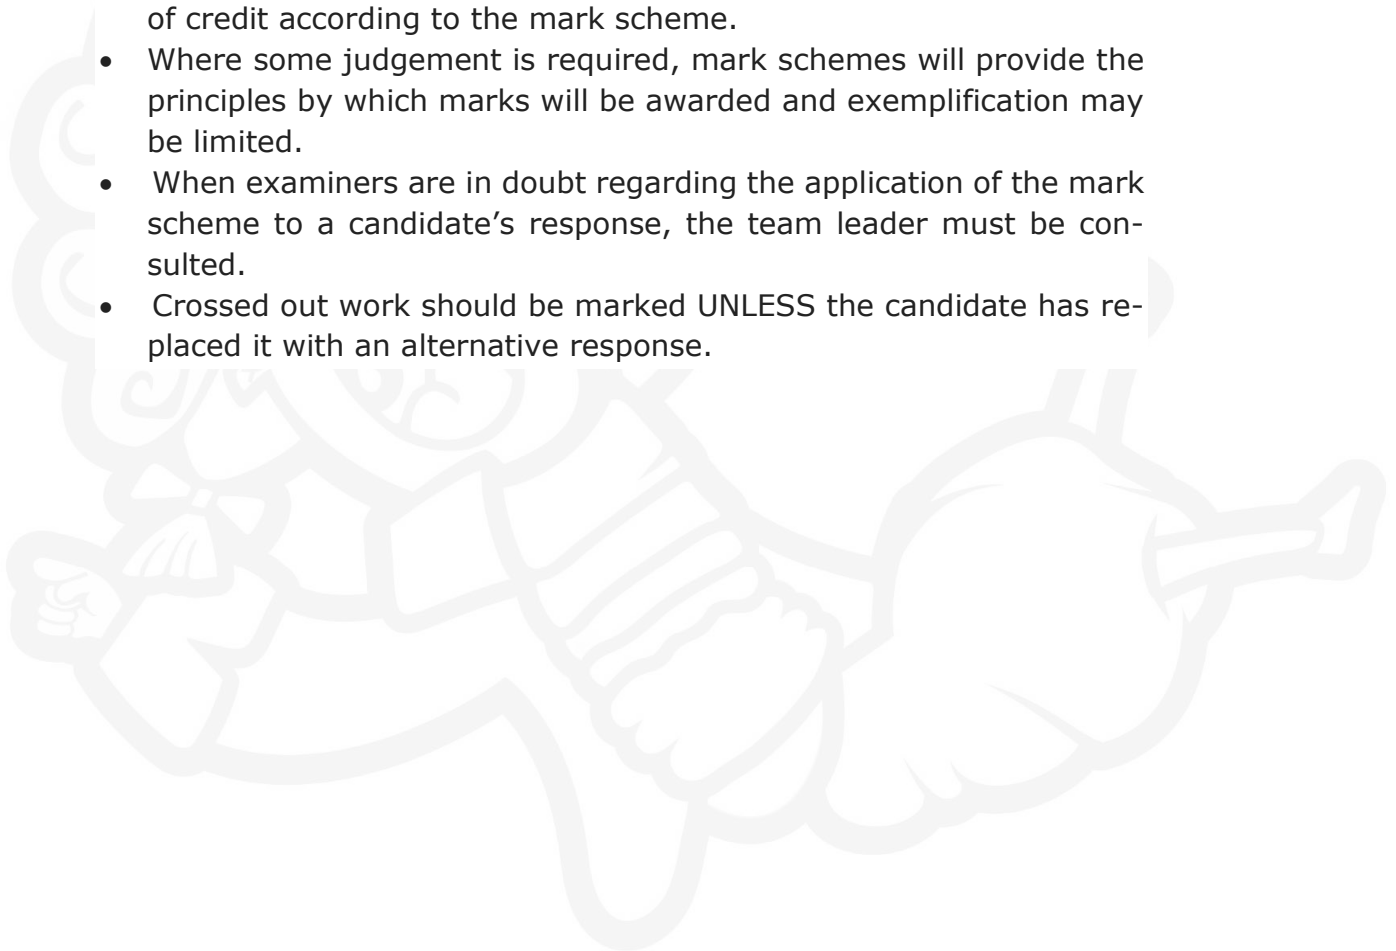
of credit according to the mark scheme.

• Where some judgement is required, mark schemes will provide the principles by which marks will be awarded and exemplification may be limited.
• When examiners are in doubt regarding the application of the mark scheme to a candidate's response, the team leader must be consulted.
• Crossed out work should be marked UNLESS the candidate has replaced it with an alternative response.